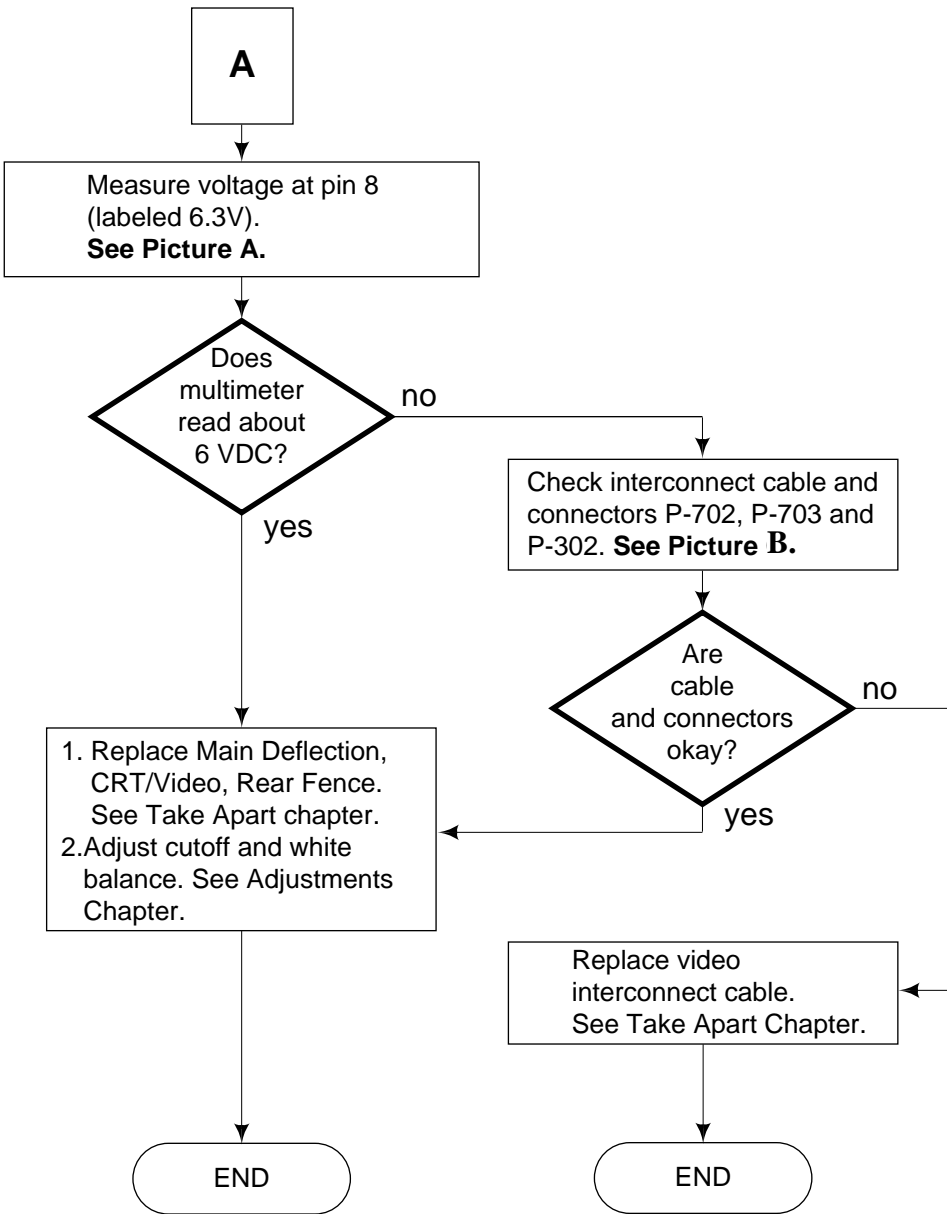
A

Measure voltage at pin 8 (labeled 6.3V).
**See Picture A.**

Does multimeter read about 6 VDC?

no

yes

Check interconnect cable and connectors P-702, P-703 and P-302. **See Picture B.**

Are cable and connectors okay?

no

yes

1. Replace Main Deflection, CRT/Video, Rear Fence. See Take Apart chapter.
2.Adjust cutoff and white balance. See Adjustments Chapter.

Replace video interconnect cable. See Take Apart Chapter.

END

END